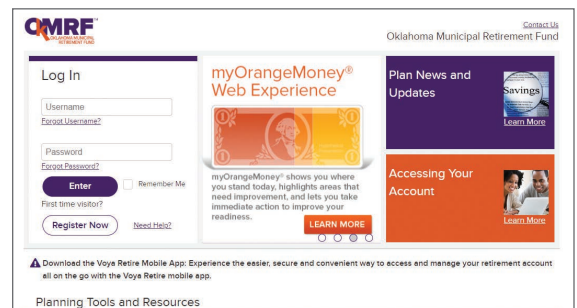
OMRF
OKLAHOMA MUNICIPAL RETIREMENT FUND

Contact Us
Oklahoma Municipal Retirement Fund

Log In

Username
Forgot Username?

Password
Forgot Password?

Enter
Remember Me

First time visitor?

Register Now
Need Help?

myOrangeMoney® Web Experience

myOrangeMoney® shows you where you stand today, highlights areas that need improvement, and lets you take immediate action to improve your readiness.

LEARN MORE

Plan News and Updates

Savings

Learn More

Accessing Your Account

Learn More

Download the Voya Retire Mobile App: Experience the easier, secure and convenient way to access and manage your retirement account all on the go with the Voya Retire mobile app.

Planning Tools and Resources